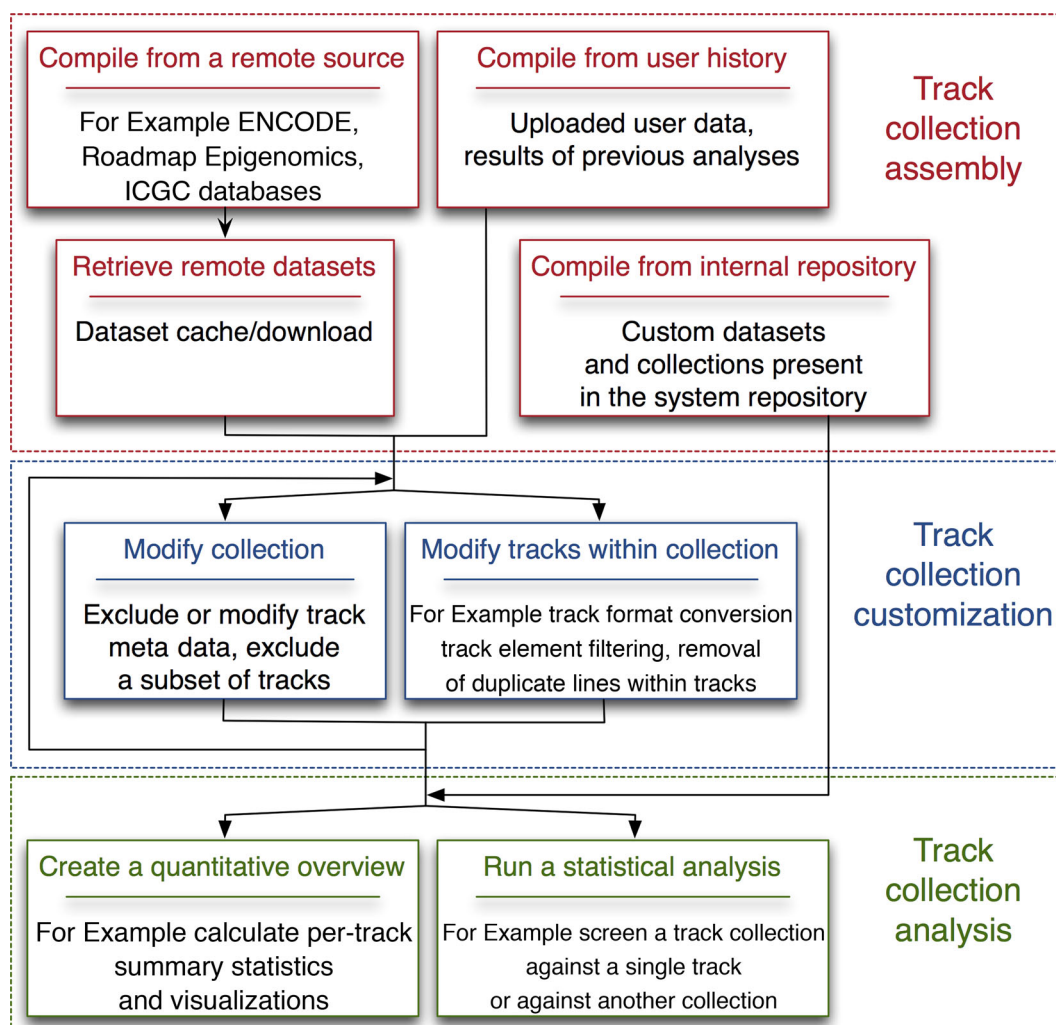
Compile from a remote source

For Example ENCODE, Roadmap Epigenomics, ICGC databases

Compile from user history

Uploaded user data, results of previous analyses

Track collection assembly

Retrieve remote datasets

Dataset cache/download

Compile from internal repository

Custom datasets and collections present in the system repository

Modify collection

Exclude or modify track meta data, exclude a subset of tracks

Modify tracks within collection

For Example track format conversion track element filtering, removal of duplicate lines within tracks

Track collection customization

Create a quantitative overview

For Example calculate per-track summary statistics and visualizations

Run a statistical analysis

For Example screen a track collection against a single track or against another collection

Track collection analysis